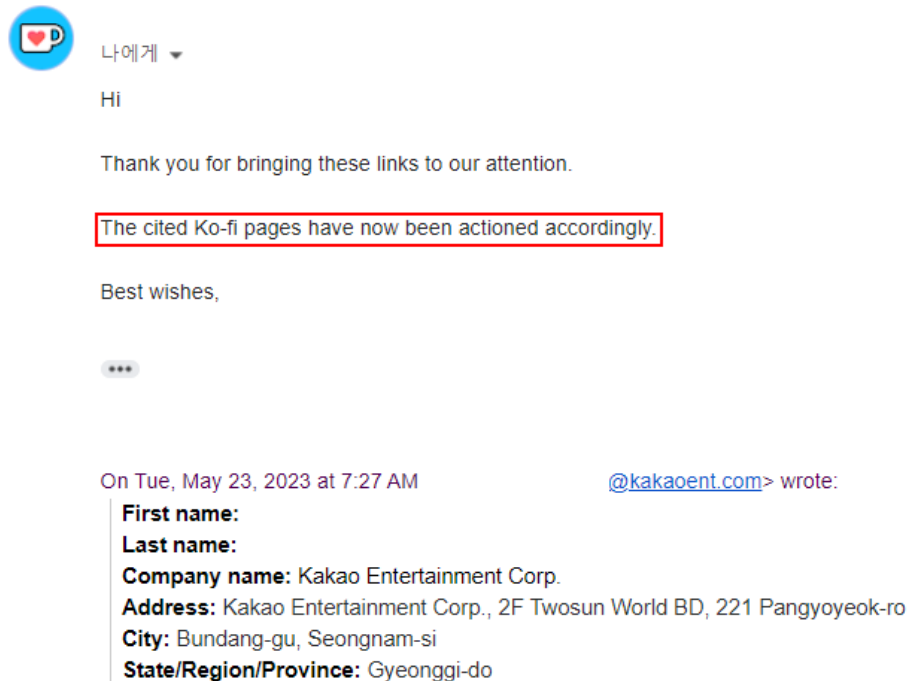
나에게

Hi

Thank you for bringing these links to our attention.

The cited Ko-fi pages have now been actioned accordingly.

Best wishes,

•••

On Tue, May 23, 2023 at 7:27 AM @kakaoent.com> wrote:

**First name:**
**Last name:**
**Company name:** Kakao Entertainment Corp.
**Address:** Kakao Entertainment Corp., 2F Twosun World BD, 221 Pangyoyeok-ro
**City:** Bundang-gu, Seongnam-si
**State/Region/Province:** Gyeonggi-do